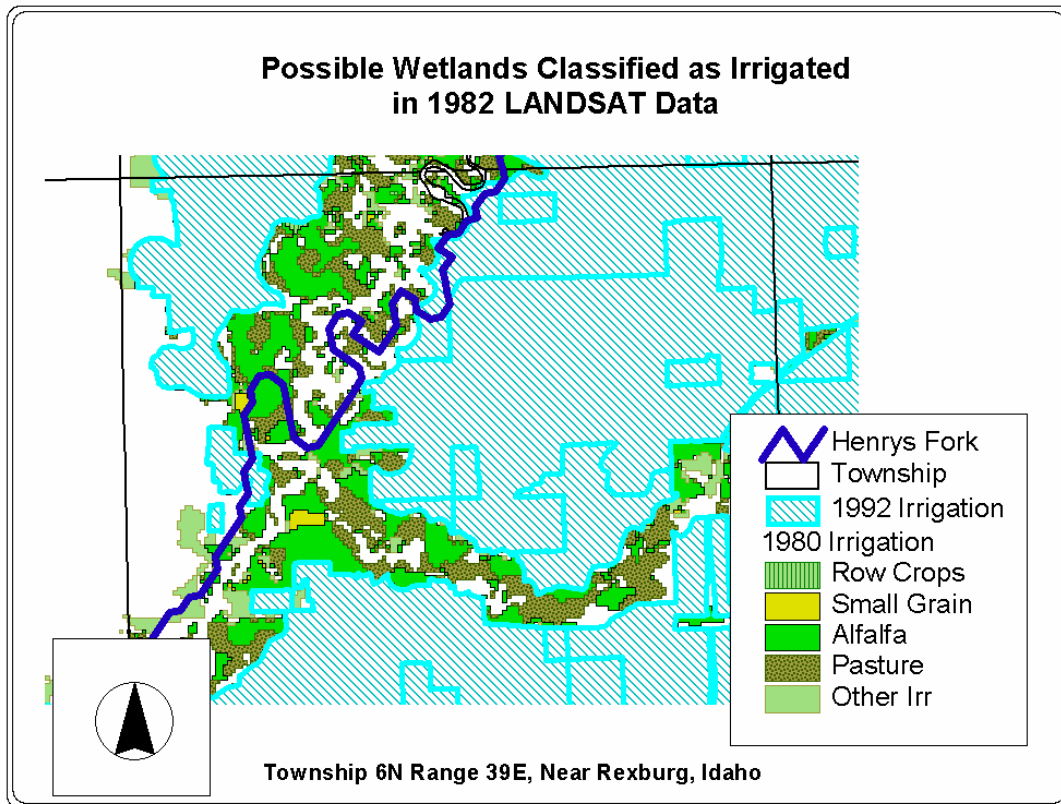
Possible Wetlands Classified as Irrigated in 1982 LANDSAT Data

Henrys Fork
Township
1992 Irrigation
1980 Irrigation
Row Crops
Small Grain
Alfalfa
Pasture
Other Irr

Township 6N Range 39E, Near Rexburg, Idaho